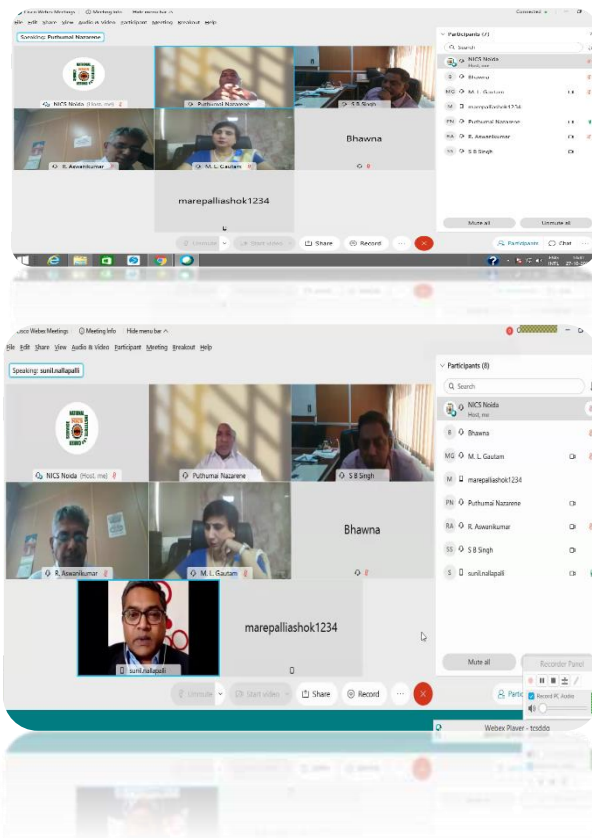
Cisco Webex Meetings | Meeting Info | Hide menu bar

File Edit Share View Audio & Video Participant Meeting Breakout Help

Speaking: Puthumai Nazarene

NICS Noida (Host, me)

Puthumai Nazarene

S B Singh

R. Aswanikumar

M. L. Gautam

Bhawna

marepalliashok1234

Participants (7)

Search

NICS Noida
Host, me

Bhawna

M. L. Gautam

marepalliashok1234

Puthumai Nazarene

R. Aswanikumar

S B Singh

Mute all

Unmute all

Unmute

Start video

Share

Record

Participants

Chat

Cisco Webex Meetings | Meeting Info | Hide menu bar

File Edit Share View Audio & Video Participant Meeting Breakout Help

Speaking: sunil.nallapalli

NICS Noida (Host, me)

Puthumai Nazarene

S B Singh

R. Aswanikumar

M. L. Gautam

Bhawna

sunil.nallapalli

marepalliashok1234

Participants (8)

Search

NICS Noida
Host, me

Bhawna

M. L. Gautam

marepalliashok1234

Puthumai Nazarene

R. Aswanikumar

S B Singh

sunil.nallapalli

Mute all

Recorder Panel

Record PC Audio

Unmute

Start video

Share

Record

Partic

Webex Player - tcoddo